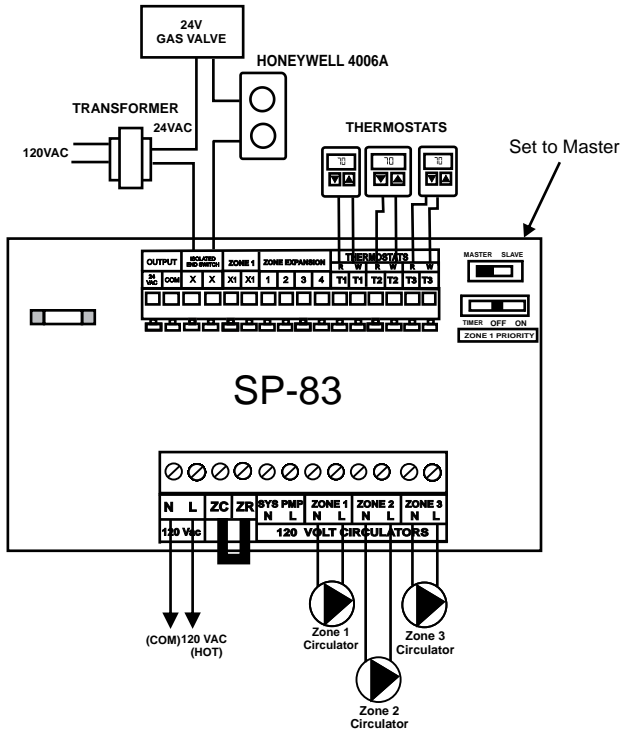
24V GAS VALVE

HONEYWELL 4006A

TRANSFORMER

24VAC

120VAC

THERMOSTATS

70

70

70

Set to Master

| OUTPUT | | ISOLATED END SWITCH | | ZONE 1 | | ZONE EXPANSION | | | | THERMOSTATS | | | | | |
|---|---|---|---|---|---|---|---|---|---|---|---|---|---|---|---|
| | | | | | | | | | | R | W | R | W | R | W |
| 24 VAC | COM | X | X | X1 | X1 | 1 | 2 | 3 | 4 | T1 | T1 | T2 | T2 | T3 | T3 |

MASTER SLAVE

TIMER OFF ON

ZONE 1 PRIORITY

SP-83

| N | L | ZC | ZR | SYS PMP | | ZONE 1 | | ZONE 2 | | ZONE 3 | |
|---|---|---|---|---|---|---|---|---|---|---|---|
| | | | | N | L | N | L | N | L | N | L |
| 120 Vac | | | | 120 VOLT CIRCULATORS | | | | | | | |

(COM) 120 VAC (HOT)

Zone 1 Circulator

Zone 2 Circulator

Zone 3 Circulator